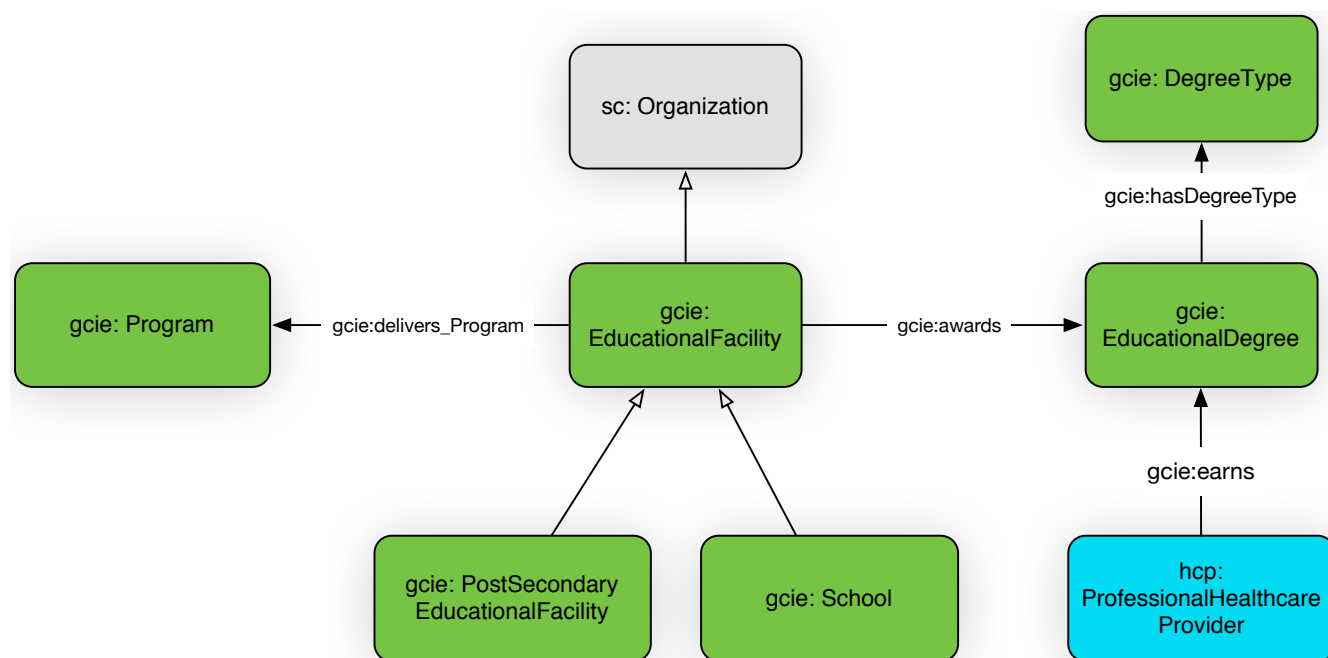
sc: Organization

gcie: DegreeType

gcie:hasDegreeType

gcie: Program

gcie:delivers_Program

gcie: EducationalFacility

gcie:awards

gcie: EducationalDegree

gcie:earns

gcie: PostSecondary EducationalFacility

gcie: School

hcp: ProfessionalHealthcare Provider